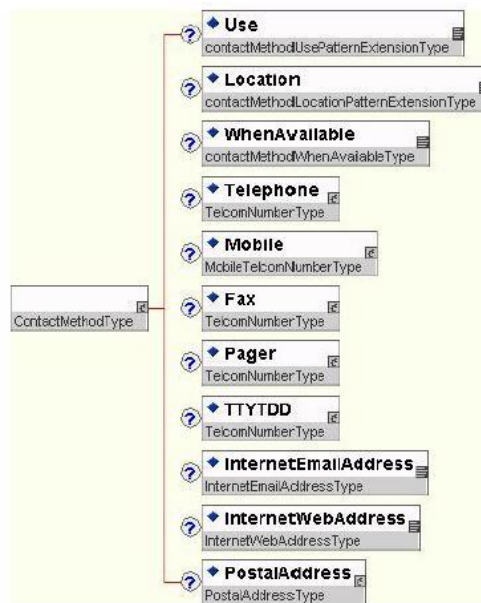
ContactMethodType

Use
contactMethodUsePatternExtensionType

Location
contactMethodLocationPatternExtensionType

WhenAvailable
contactMethodWhenAvailableType

Telephone
TelcomNumberType

Mobile
MobileTelcomNumberType

Fax
TelcomNumberType

Pager
TelcomNumberType

TTYTDD
TelcomNumberType

InternetEmailAddress
InternetEmailAddressType

InternetWebAddress
InternetWebAddressType

PostalAddress
PostalAddressType